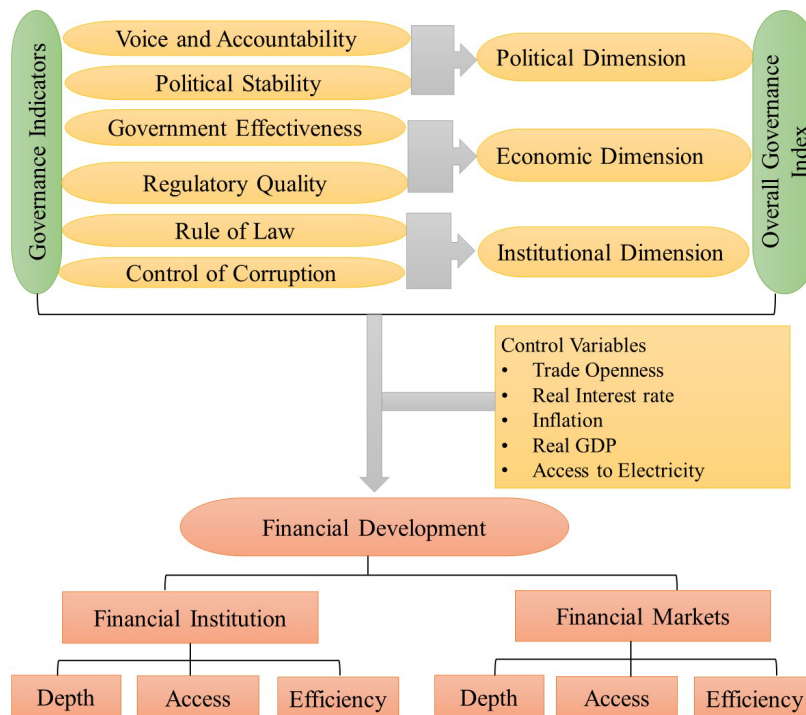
Governance Indicators

Voice and Accountability

Political Stability

Government Effectiveness

Regulatory Quality

Rule of Law

Control of Corruption

Political Dimension

Economic Dimension

Institutional Dimension

Overall Governance Index

Control Variables
• Trade Openness
• Real Interest rate
• Inflation
• Real GDP
• Access to Electricity

Financial Development

Financial Institution

Financial Markets

Depth

Access

Efficiency

Depth

Access

Efficiency